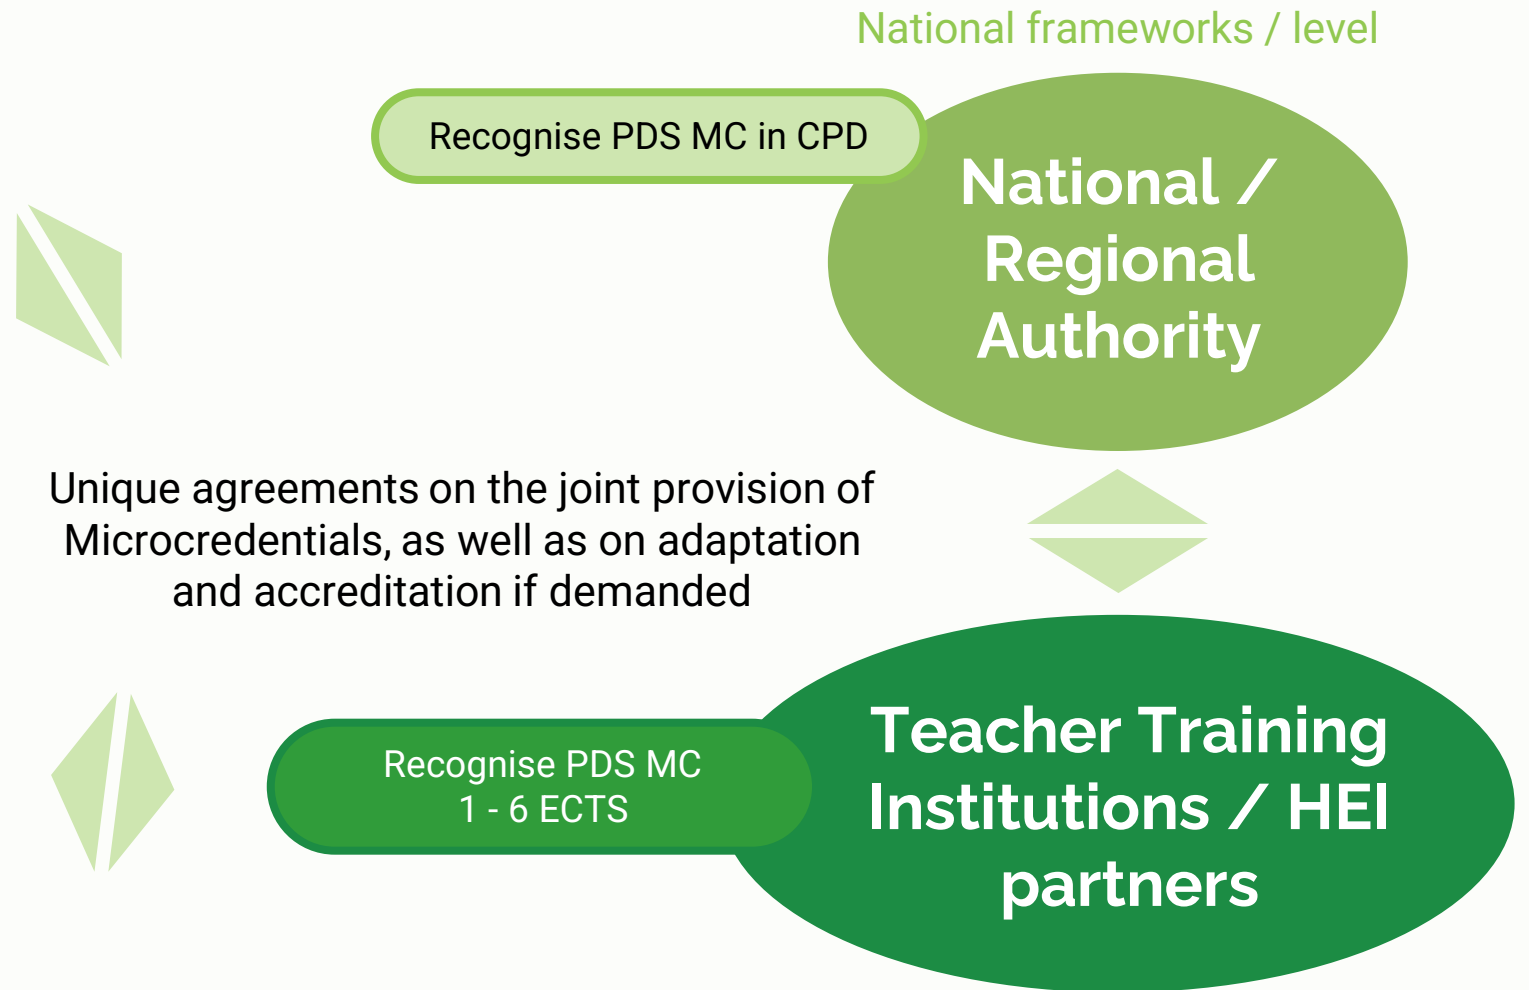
National frameworks / level

Recognise PDS MC in CPD

National / Regional Authority

Unique agreements on the joint provision of Microcredentials, as well as on adaptation and accreditation if demanded

Recognise PDS MC
1 - 6 ECTS

Teacher Training Institutions / HEI partners